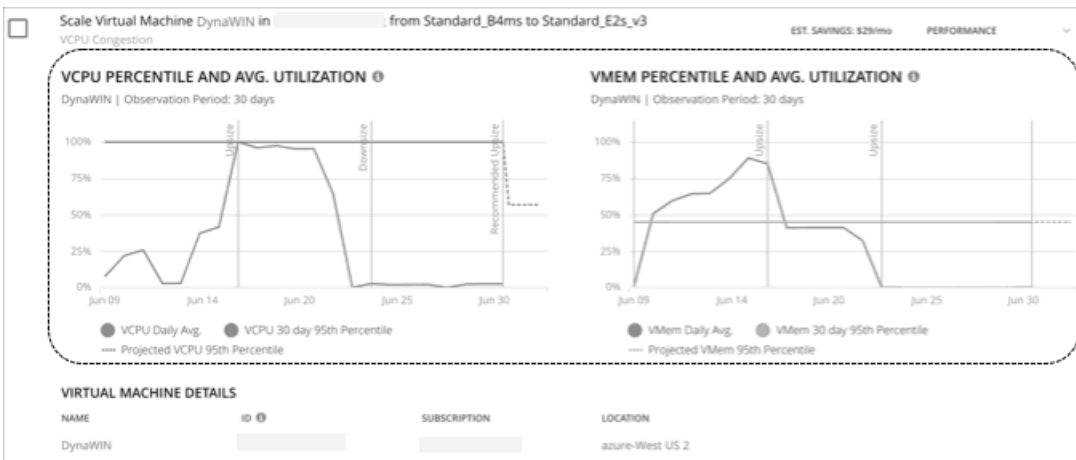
Scale Virtual Machine DynaWIN in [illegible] from Standard_B4ms to Standard_E2s_v3
VCPU Congestion

EST. SAVINGS: $29/mo PERFORMANCE

VCPU PERCENTILE AND AVG. UTILIZATION

DynaWIN | Observation Period: 30 days

100%
75%
50%
25%
0%

Upsize
Downsize
Recommended Upsize

Jun 09 Jun 14 Jun 20 Jun 25 Jun 30

VCPU Daily Avg. VCPU 30 day 95th Percentile
Projected VCPU 95th Percentile

VMEM PERCENTILE AND AVG. UTILIZATION

DynaWIN | Observation Period: 30 days

100%
75%
50%
25%
0%

Upsize
Upsize

Jun 09 Jun 14 Jun 20 Jun 25 Jun 30

VMem Daily Avg. VMem 30 day 95th Percentile
Projected VMem 95th Percentile

VIRTUAL MACHINE DETAILS

| NAME | ID | SUBSCRIPTION | LOCATION |
|---|---|---|---|
| DynaWIN | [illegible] | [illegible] | azure-West US 2 |